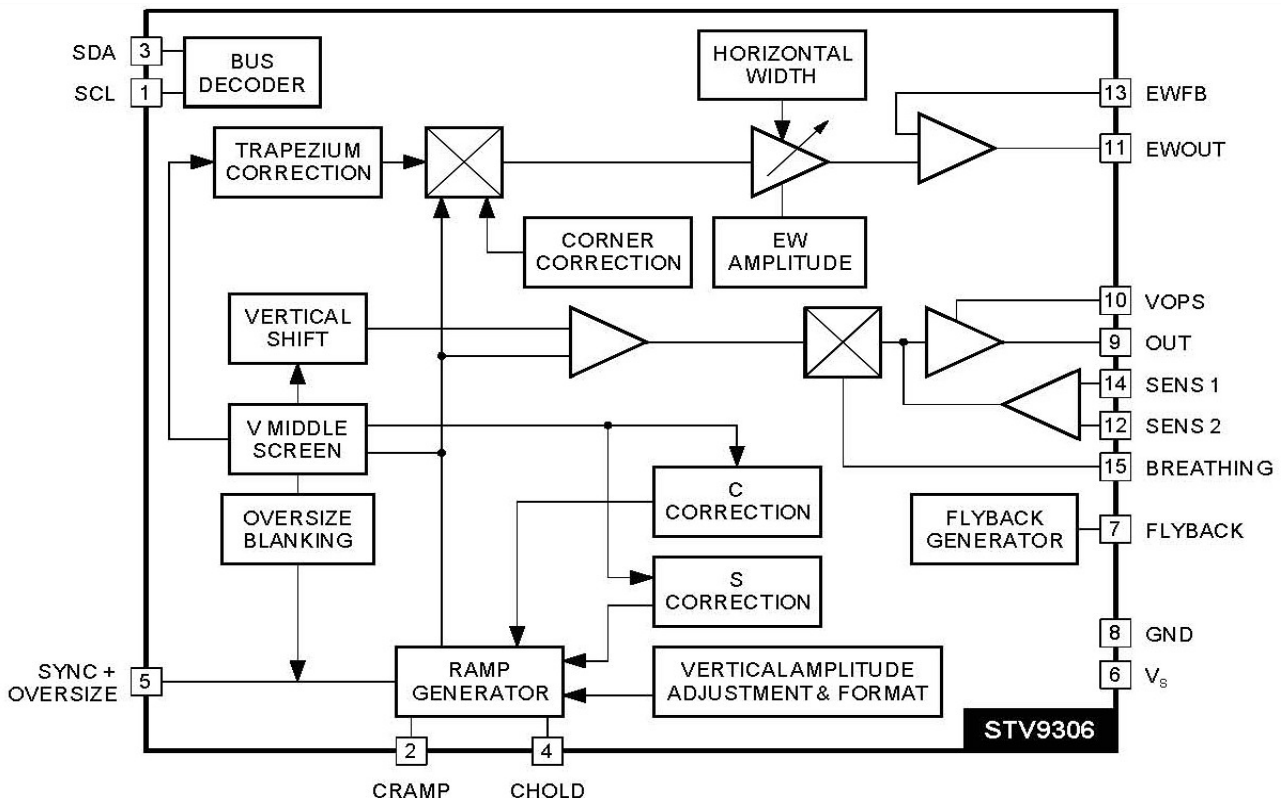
SDA 3
SCL 1
BUS DECODER
HORIZONTAL WIDTH
13 EWFB
11 EWOUT
TRAPEZIUM CORRECTION
CORNER CORRECTION
EW AMPLITUDE
VERTICAL SHIFT
10 VOPS
9 OUT
14 SENS 1
12 SENS 2
V MIDDLE SCREEN
15 BREATHING
C CORRECTION
OVERSIZE BLANKING
FLYBACK GENERATOR
7 FLYBACK
S CORRECTION
8 GND
6 $V_S$
SYNC + OVERSIZE 5
RAMP GENERATOR
VERTICALAMPLITUDE ADJUSTMENT& FORMAT
STV9306
2
4
CRAMP
CHOLD